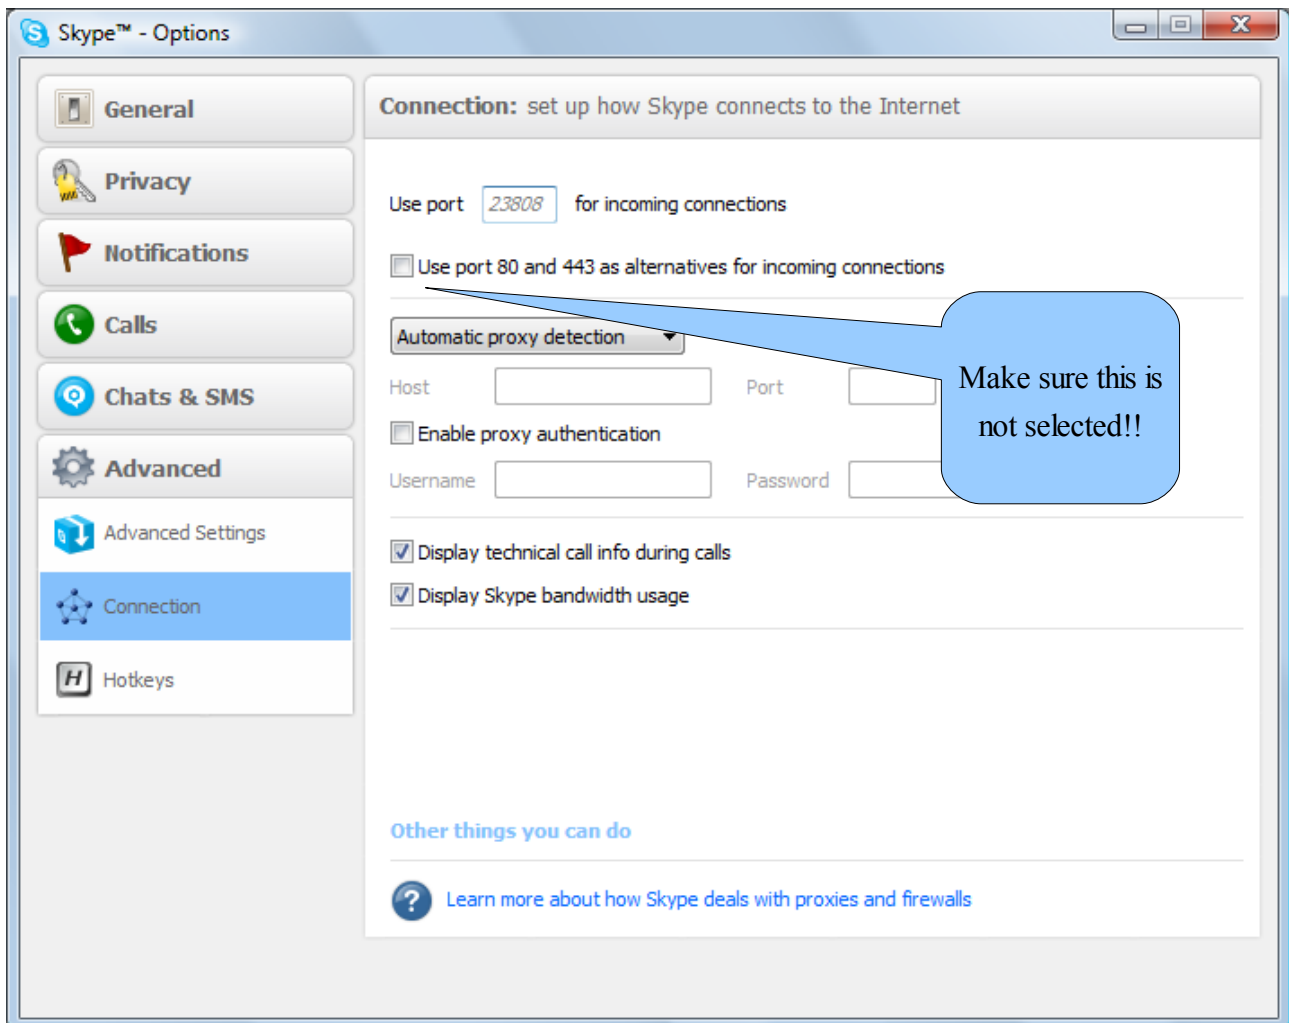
Skype™ - Options

General

Privacy

Notifications

Calls

Chats & SMS

Advanced

Advanced Settings

Connection

Hotkeys

Connection: set up how Skype connects to the Internet

Use port 23808 for incoming connections

Use port 80 and 443 as alternatives for incoming connections

Automatic proxy detection

Host

Port

Enable proxy authentication

Username

Password

Make sure this is not selected!!

Display technical call info during calls

Display Skype bandwidth usage

Other things you can do

Learn more about how Skype deals with proxies and firewalls